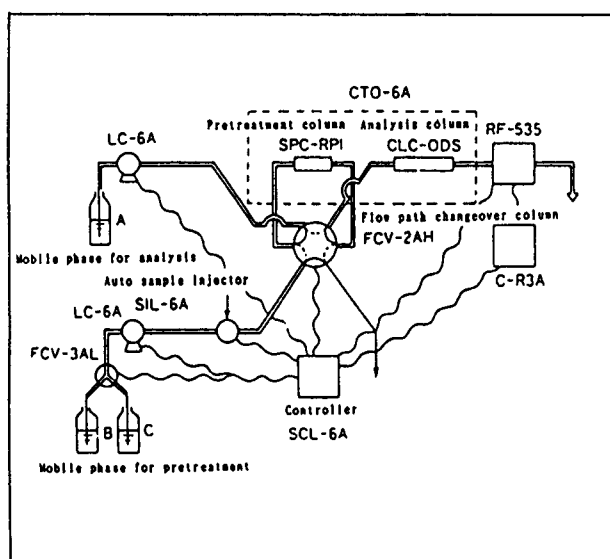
CTO-6A

Pretreatment column

Analysis column

LC-6A

SPC-RPI

CLC-ODS

RF-535

A

Flow path changeover column

FCV-2AH

Mobile phase for analysis

Auto sample injector

C-R3A

SIL-6A

LC-6A

FCV-3AL

Controller

SCL-6A

B

C

Mobile phase for pretreatment